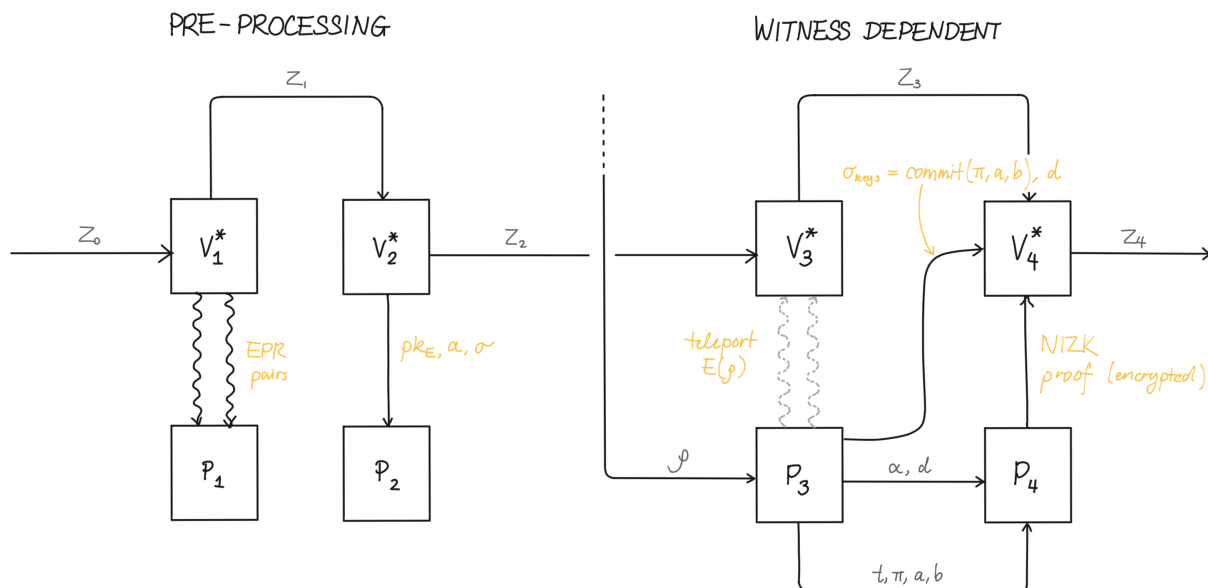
PRE-PROCESSING

WITNESS DEPENDENT

$Z_1$

$Z_0$

$V_1^*$

$V_2^*$

$Z_2$

EPR pairs

$pk_E, \alpha, \sigma$

$P_1$

$P_2$

$Z_3$

$\sigma_{keys} = commit(\pi, a, b), d$

$V_3^*$

$V_4^*$

$Z_4$

teleport $E(\rho)$

NIZK proof (encrypted)

$\rho$

$P_3$

$\alpha, d$

$P_4$

$t, \pi, a, b$